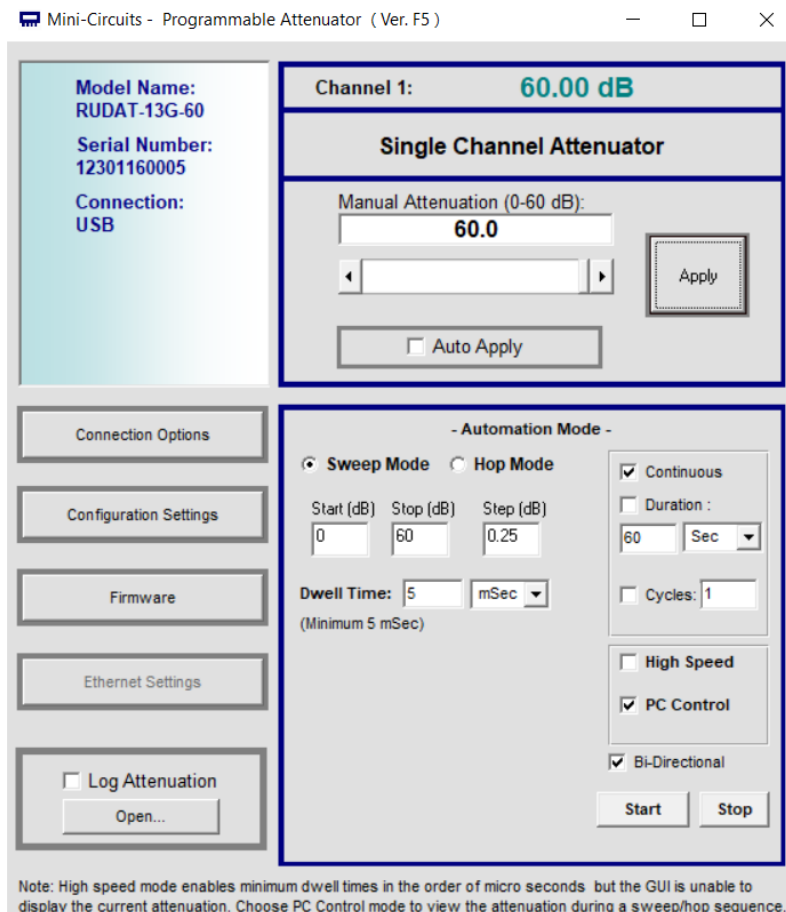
Mini-Circuits - Programmable Attenuator ( Ver. F5 )

Model Name:
RUDAT-13G-60
Serial Number:
12301160005
Connection:
USB

Channel 1: 60.00 dB

Single Channel Attenuator

Manual Attenuation (0-60 dB):
60.0

Apply

Auto Apply

Connection Options

Configuration Settings

Firmware

Ethernet Settings

Log Attenuation
Open...

- Automation Mode -

Sweep Mode Hop Mode

Start (dB) Stop (dB) Step (dB)
0 60 0.25

Dwell Time: 5 mSec
(Minimum 5 mSec)

Continuous
Duration :
60 Sec
Cycles: 1

High Speed
PC Control

Bi-Directional

Start Stop

Note: High speed mode enables minimum dwell times in the order of micro seconds but the GUI is unable to display the current attenuation. Choose PC Control mode to view the attenuation during a sweep/hop sequence.